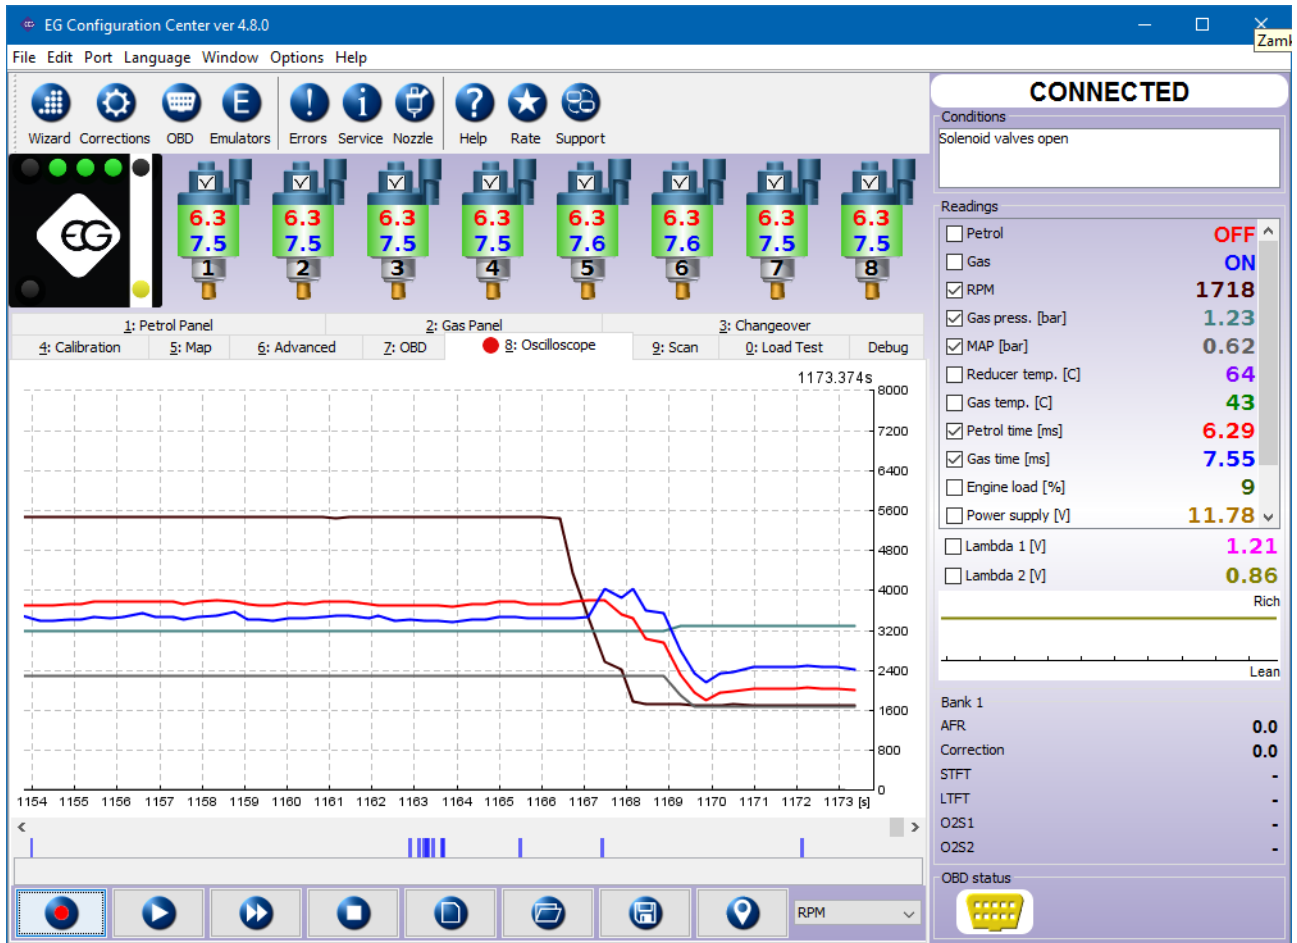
EG Configuration Center ver 4.8.0

Zamk

File Edit Port Language Window Options Help

Wizard Corrections OBD Emulators Errors Service Nozzle Help Rate Support

6.3 7.5 1
6.3 7.5 2
6.3 7.5 3
6.3 7.5 4
6.3 7.6 5
6.3 7.6 6
6.3 7.5 7
6.3 7.5 8

1: Petrol Panel
2: Gas Panel
3: Changeover
4: Calibration
5: Map
6: Advanced
7: OBD
8: Oscilloscope
9: Scan
0: Load Test
Debug

1173.374s

8000
7200
6400
5600
4800
4000
3200
2400
1600
800
0

1154 1155 1156 1157 1158 1159 1160 1161 1162 1163 1164 1165 1166 1167 1168 1169 1170 1171 1172 1173 [s]

RPM

CONNECTED

Conditions
Solenoid valves open

Readings
| | |
|---|---|
| Petrol | OFF |
| Gas | ON |
| RPM | 1718 |
| Gas press. [bar] | 1.23 |
| MAP [bar] | 0.62 |
| Reducer temp. [C] | 64 |
| Gas temp. [C] | 43 |
| Petrol time [ms] | 6.29 |
| Gas time [ms] | 7.55 |
| Engine load [%] | 9 |
| Power supply [V] | 11.78 |
| Lambda 1 [V] | 1.21 |
| Lambda 2 [V] | 0.86 |

Rich
Lean

Bank 1
| | |
|---|---|
| AFR | 0.0 |
| Correction | 0.0 |
| STFT | - |
| LTFT | - |
| O2S1 | - |
| O2S2 | - |

OBD status